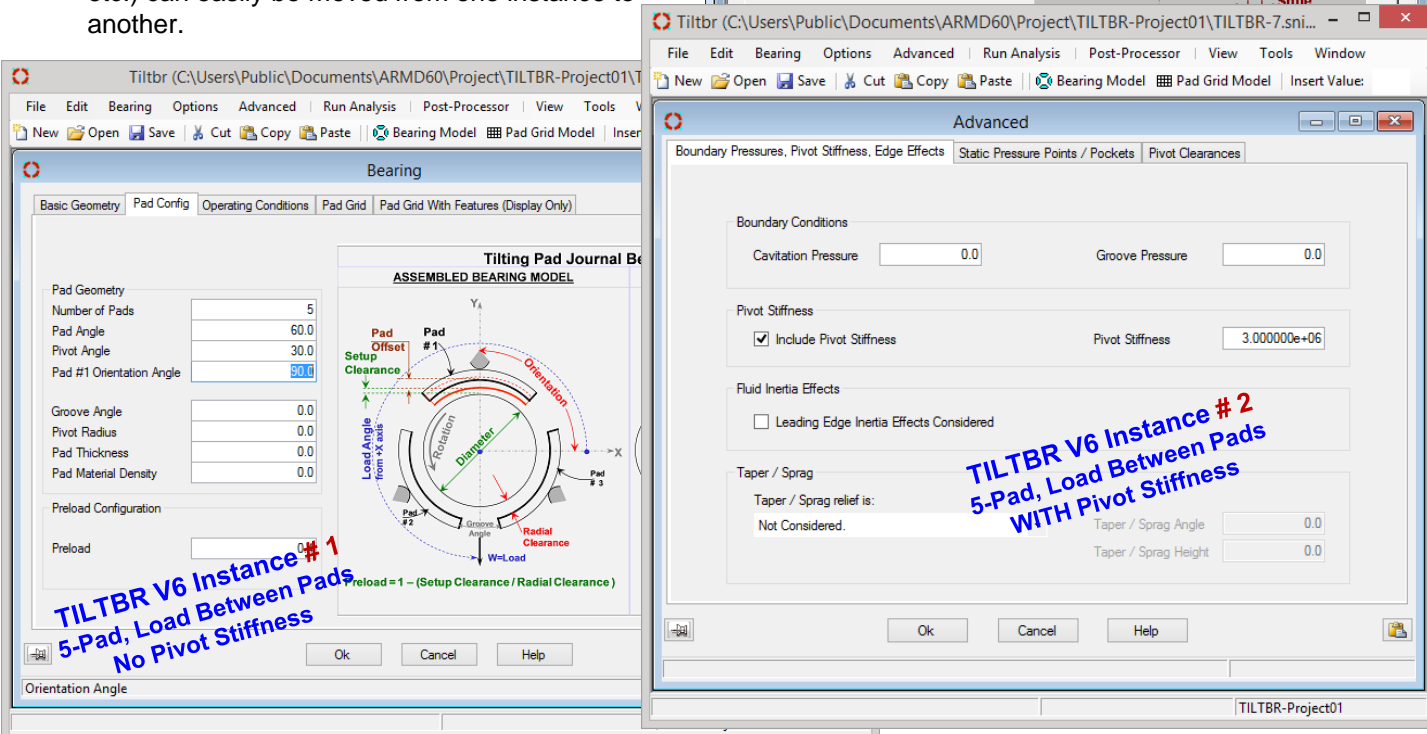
another.

Tiltbr (C:\Users\Public\Documents\ARMD60\Project\TILTBR-Project01\T

File Edit Bearing Options Advanced Run Analysis Post-Processor View Tools W

New Open Save Cut Copy Paste Bearing Model Pad Grid Model Inser

Bearing

Basic Geometry | Pad Config | Operating Conditions | Pad Grid | Pad Grid With Features (Display Only)

Pad Geometry
Number of Pads 5
Pad Angle 60.0
Pivot Angle 30.0
Pad #1 Orientation Angle 90.0

Groove Angle 0.0
Pivot Radius 0.0
Pad Thickness 0.0
Pad Material Density 0.0

Preload Configuration

Preload 0.

Tilting Pad Journal Be
ASSEMBLED BEARING MODEL

Pad Offset
Pad #1
Setup Clearance
Orientation
Y
X
Rotation
Diameter
Load Angle from +X axis
Pad # 3
Pad #2
Groove Angle
Radial Clearance
W=Load
Preload = 1 – (Setup Clearance / Radial Clearance )

TILTBR V6 Instance # 1
5-Pad, Load Between Pads
No Pivot Stiffness

Ok Cancel Help

Orientation Angle

Tiltbr (C:\Users\Public\Documents\ARMD60\Project\TILTBR-Project01\TILTBR-7.sni...

File Edit Bearing Options Advanced Run Analysis Post-Processor View Tools Window

New Open Save Cut Copy Paste Bearing Model Pad Grid Model Insert Value:

Advanced

Boundary Pressures, Pivot Stiffness, Edge Effects | Static Pressure Points / Pockets | Pivot Clearances

Boundary Conditions
Cavitation Pressure 0.0 Groove Pressure 0.0

Pivot Stiffness
Include Pivot Stiffness Pivot Stiffness 3.000000e+06

Fluid Inertia Effects
Leading Edge Inertia Effects Considered

Taper / Sprag
Taper / Sprag relief is:
Not Considered.
Taper / Sprag Angle 0.0
Taper / Sprag Height 0.0

TILTBR V6 Instance # 2
5-Pad, Load Between Pads
WITH Pivot Stiffness

Ok Cancel Help

TILTBR-Project01